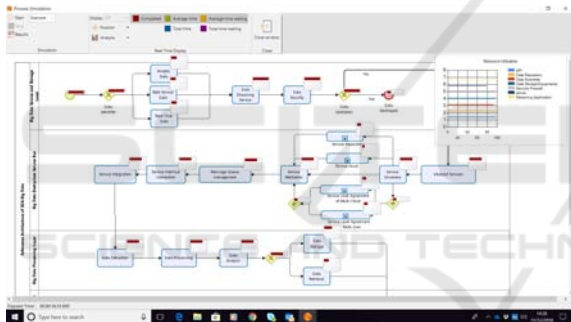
Process Simulation

Start Execute

Results

Simulation

Display

Position

Analysis

Completed Average time Average time waiting

Total time Total time waiting

Real Time Display

Close

Close

Big Data Source and Storage

Data Ingestion

Analytic Data

Web Served Data

Real Time Data

Data Processing Service

Data Security

Data Lakehouse

Data Warehouse

Yes

Resource Utilisation

Software Architecture of IIIS Big Data

Big Data Enterprise Service Bus

Service Integration

Service Interface Translation

Message Queue Management

Service Monitor

Service Orchestration

Standard Services

Big Data Processing Layer

Data Collection

Data Processing

Data Analysis

Data Storage

Data Retrieval

Elapsed Time: 00:00:34

Type here to search